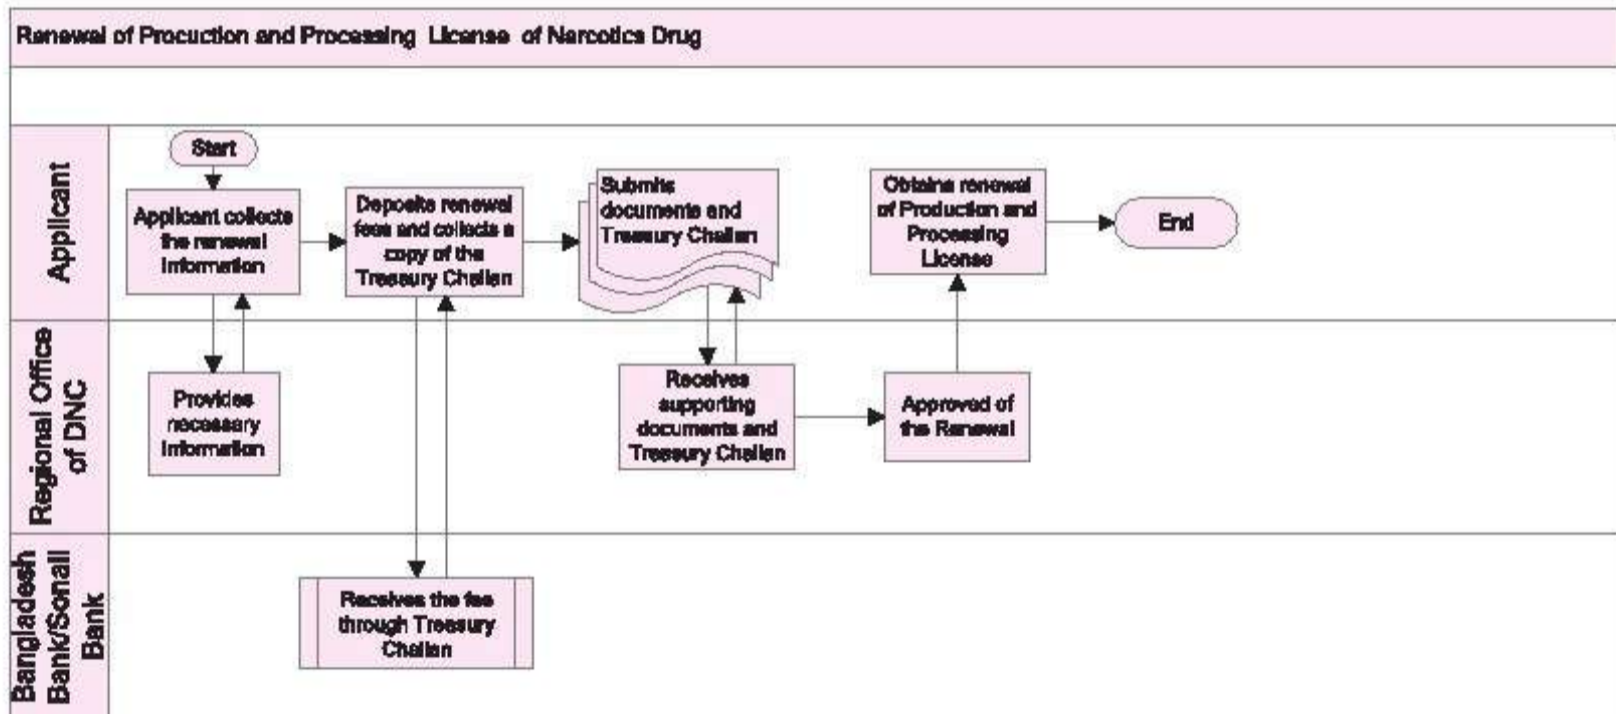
Renewal of Procution and Processing License of Narcotics Drug

Applicant

Start

Applicant collects the renewal information

Deposits renewal fees and collects a copy of the Treasury Challan

Submits documents and Treasury Challan

Obtains renewal of Production and Processing License

End

Regional Office of DNC

Provides necessary information

Receives supporting documents and Treasury Challan

Approved of the Renewal

Bangladesh Bank/Sonali Bank

Receives the fee through Treasury Challan